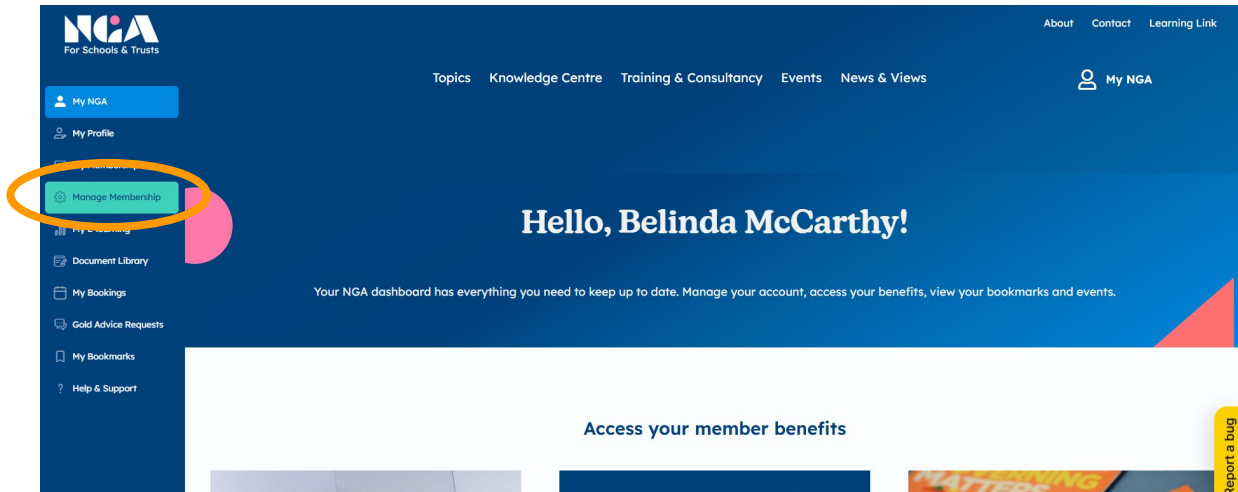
NGA
For Schools & Trusts

About Contact Learning Link

Topics Knowledge Centre Training & Consultancy Events News & Views

My NGA

My NGA
My Profile
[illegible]
Manage Membership
My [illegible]
Document Library
My Bookings
Gold Advice Requests
My Bookmarks
Help & Support

Hello, Belinda McCarthy!

Your NGA dashboard has everything you need to keep up to date. Manage your account, access your benefits, view your bookmarks and events.

Access your member benefits

Report a bug